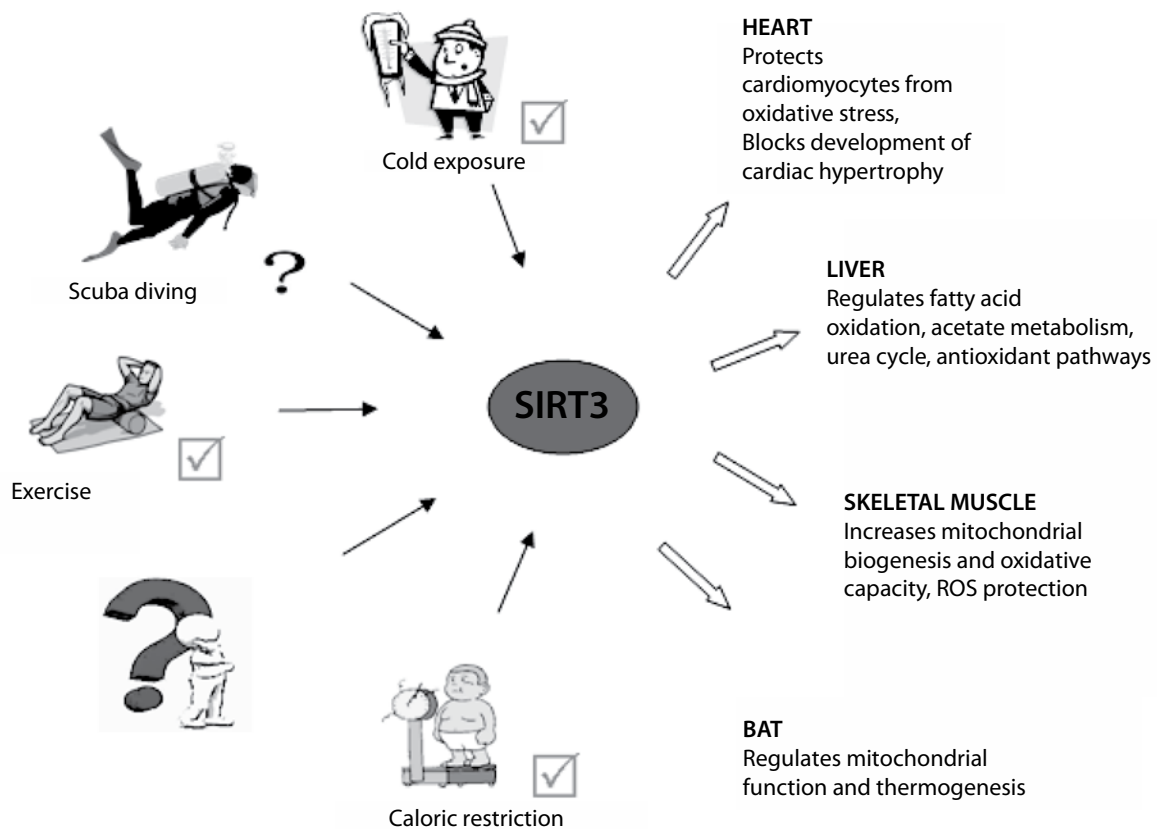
Cold exposure

Scuba diving

?

Exercise

SIRT3

?

Caloric restriction

HEART
Protects cardiomyocytes from oxidative stress, Blocks development of cardiac hypertrophy

LIVER
Regulates fatty acid oxidation, acetate metabolism, urea cycle, antioxidant pathways

SKELETAL MUSCLE
Increases mitochondrial biogenesis and oxidative capacity, ROS protection

BAT
Regulates mitochondrial function and thermogenesis